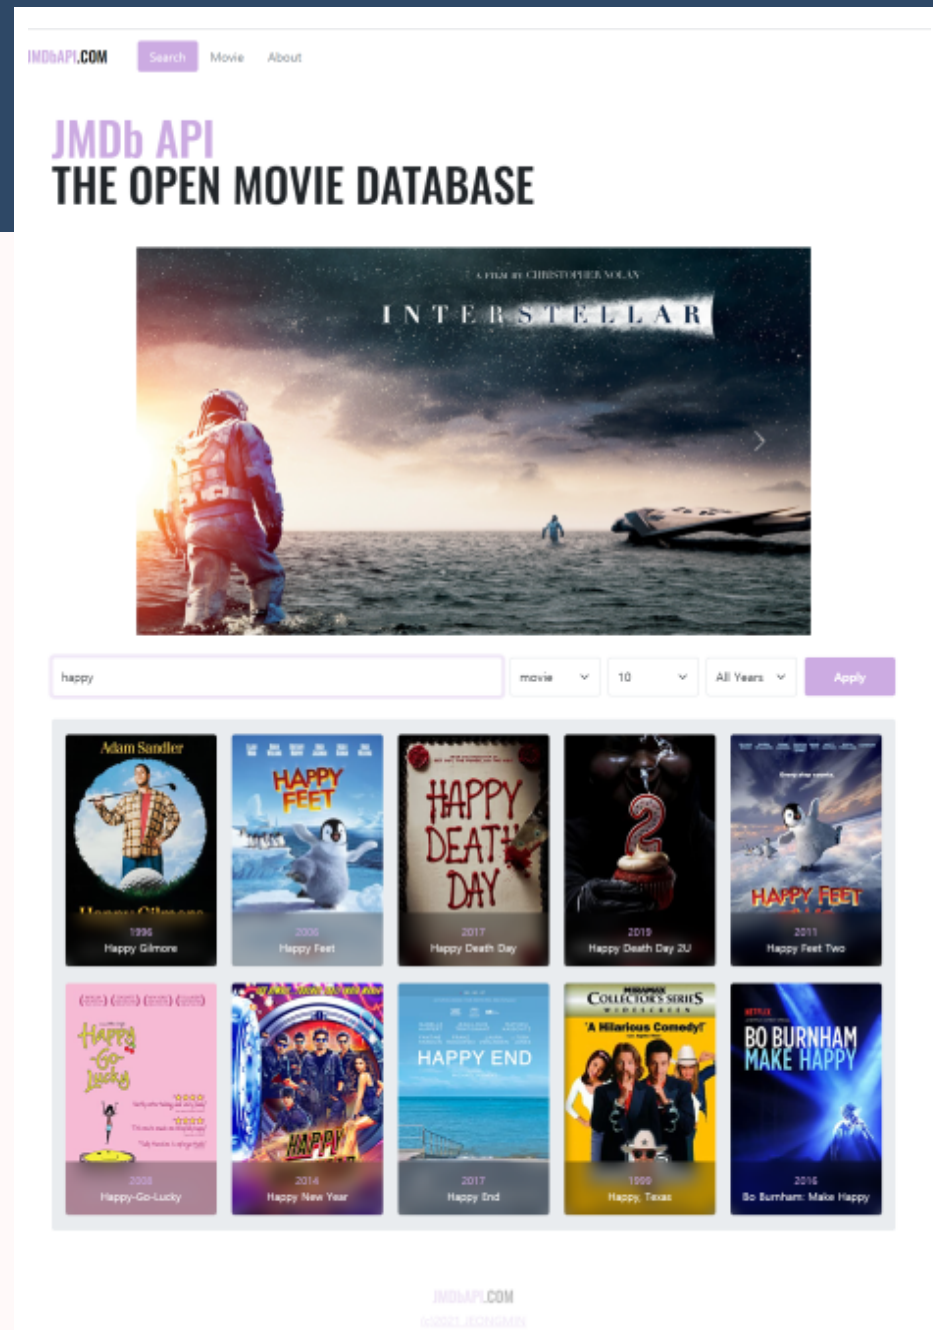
IMDbAPI.COM Search Movie About

JMDb API
THE OPEN MOVIE DATABASE

A FILM BY CHRISTOPHER NOLAN
INTERSTELLAR

happy | movie | 10 | All Years | Apply

Adam Sandler
Happy Gilmore
1996
Happy Gilmore

HAPPY FEET
2006
Happy Feet

HAPPY DEATH DAY
2017
Happy Death Day

2019
Happy Death Day 2U

HAPPY FEET
2011
Happy Feet Two

Happy-Go-Lucky
2008
Happy-Go-Lucky

HAPPY
2014
Happy New Year

HAPPY END
2017
Happy End

COLLECTOR'S SERIES
'A Hilarious Comedy!'
1999
Happy, Texas

NETFLIX
BO BURNHAM MAKE HAPPY
2016
Bo Burnham: Make Happy

IMDbAPI.COM
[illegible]